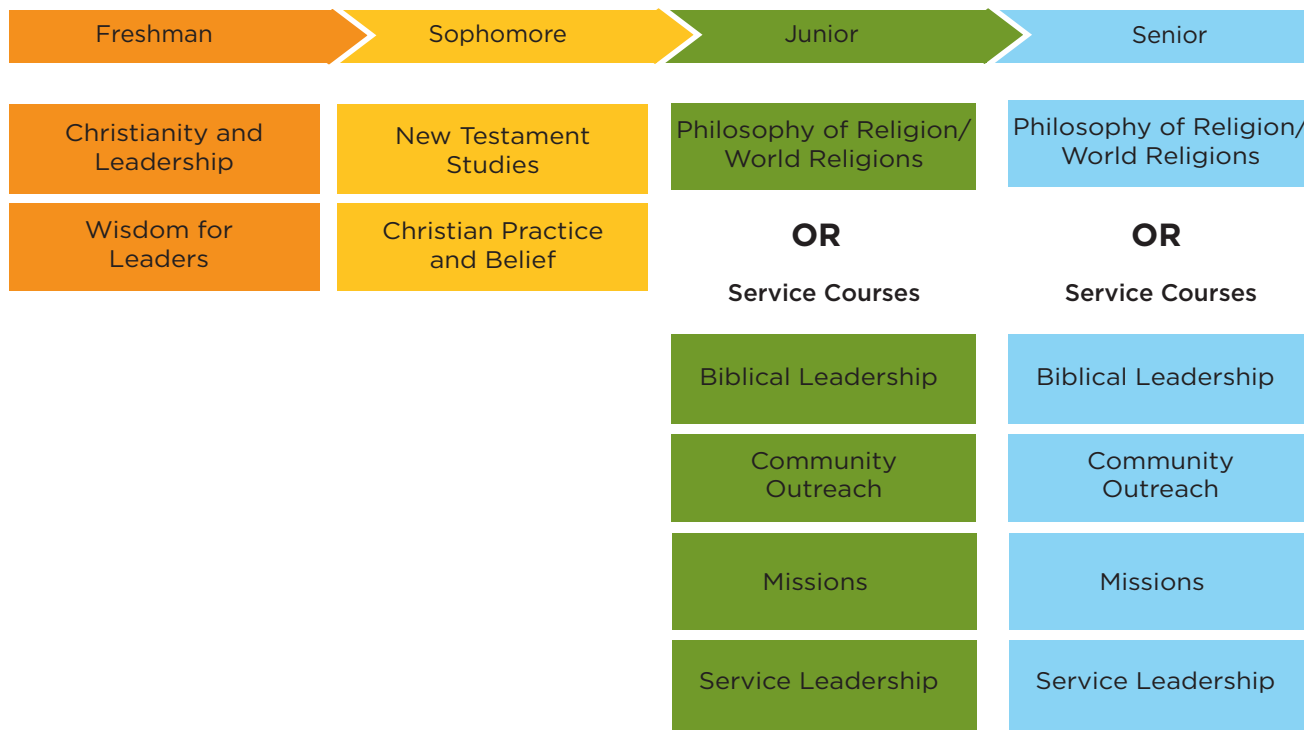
Freshman

Christianity and Leadership

Wisdom for Leaders

Sophomore

New Testament Studies

Christian Practice and Belief

Junior

Philosophy of Religion/ World Religions

OR

Service Courses

Biblical Leadership

Community Outreach

Missions

Service Leadership

Senior

Philosophy of Religion/ World Religions

OR

Service Courses

Biblical Leadership

Community Outreach

Missions

Service Leadership